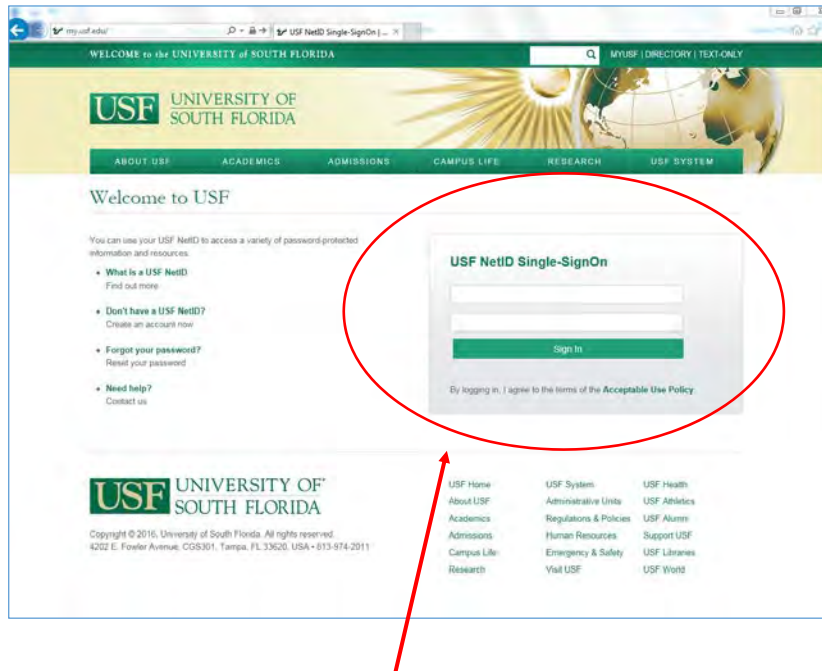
my.usf.edu/

USF NetID Single-SignOn | ...

WELCOME to the UNIVERSITY of SOUTH FLORIDA

MYUSF | DIRECTORY | TEXT-ONLY

USF UNIVERSITY OF SOUTH FLORIDA

ABOUT USF ACADEMICS ADMISSIONS CAMPUS LIFE RESEARCH USF SYSTEM

Welcome to USF

You can use your USF NetID to access a variety of password-protected information and resources.

- What is a USF NetID
Find out more

- Don't have a USF NetID?
Create an account now

- Forgot your password?
Reset your password

- Need help?
Contact us

USF NetID Single-SignOn

Sign In

By logging in, I agree to the terms of the Acceptable Use Policy

USF UNIVERSITY OF SOUTH FLORIDA

Copyright © 2016, University of South Florida. All rights reserved.
4202 E. Fowler Avenue, CGS301, Tampa, FL 33620, USA • 813-974-2011

USF Home
About USF
Academics
Admissions
Campus Life
Research

USF System
Administrative Units
Regulations & Policies
Human Resources
Emergency & Safety
Visit USF

USF Health
USF Athletics
USF Alumni
Support USF
USF Libraries
USF World